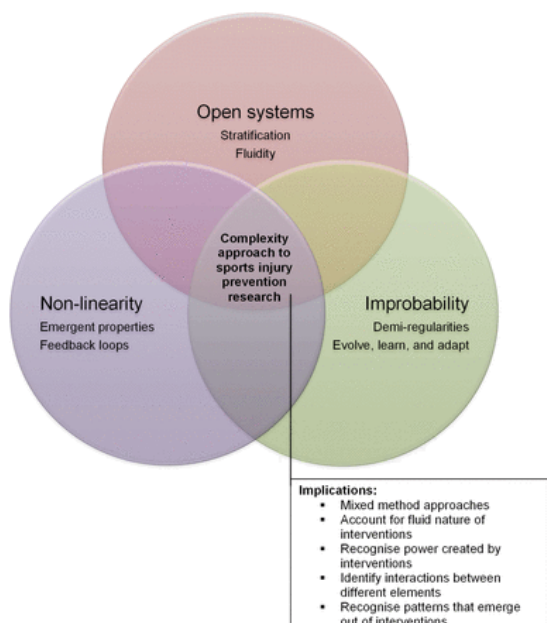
Open systems
Stratification
Fluidity

Non-linearity
Emergent properties
Feedback loops

Complexity approach to sports injury prevention research

Improbability
Demi-regularities
Evolve, learn, and adapt

Implications:
- Mixed method approaches
- Account for fluid nature of interventions
- Recognise power created by interventions
- Identify interactions between different elements
- Recognise patterns that emerge out of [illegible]